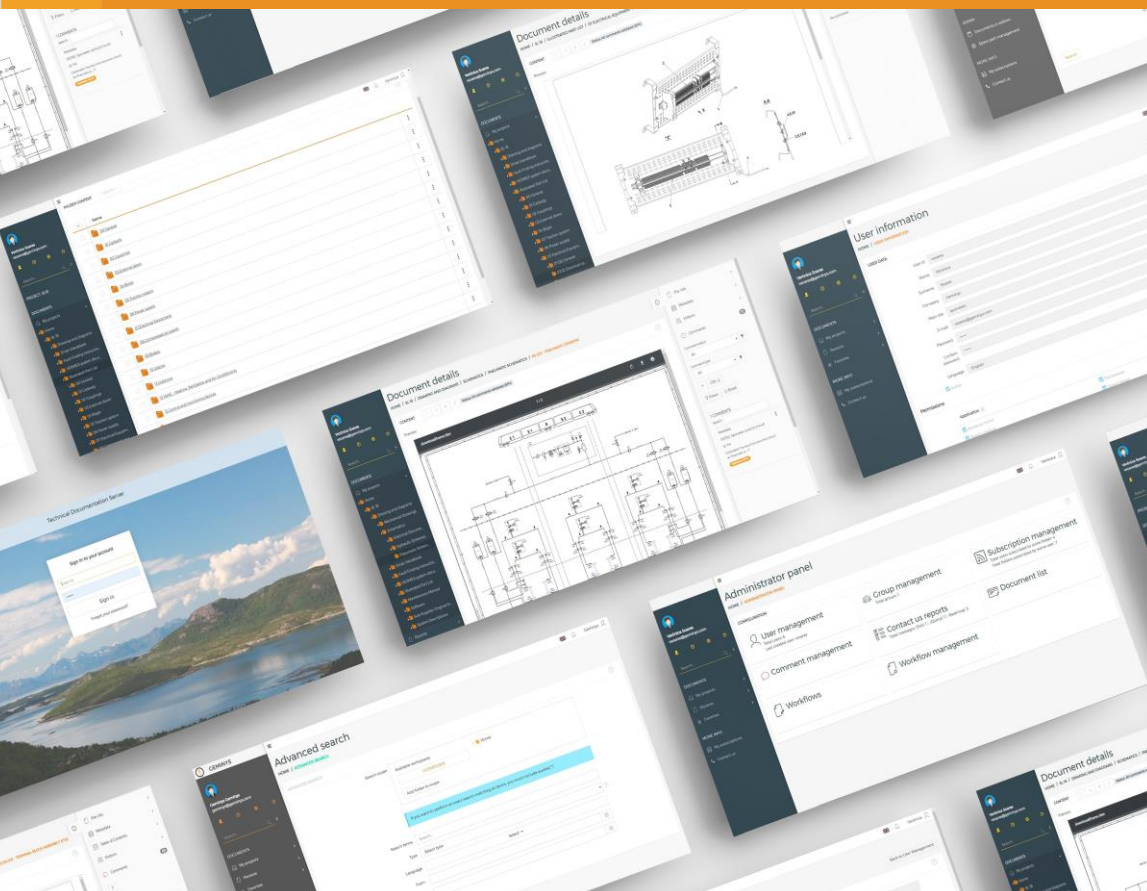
Document details

User information

Document details

Technical Documentation Server

Sign in to your account

Sign in

Forgot your password?

Administrator panel

User management

Group management

Subscription management

Comment management

Contact us reports

Document list

Workflow management

Workflows

Advanced search

GEMINYS

Document details